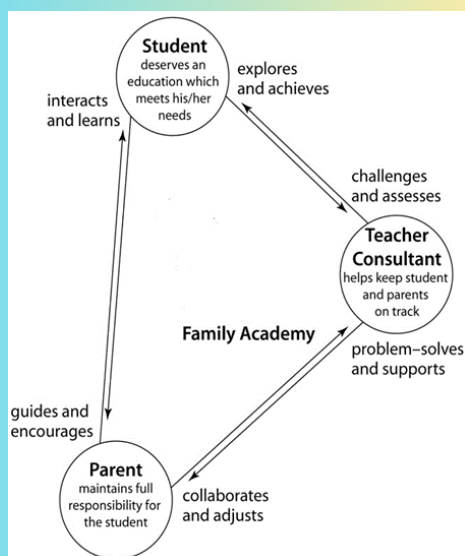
Student
deserves an education which meets his/her needs

explores and achieves

interacts and learns

challenges and assesses

Teacher Consultant
helps keep student and parents on track

Family Academy

problem–solves and supports

guides and encourages

Parent
maintains full responsibility for the student

collaborates and adjusts